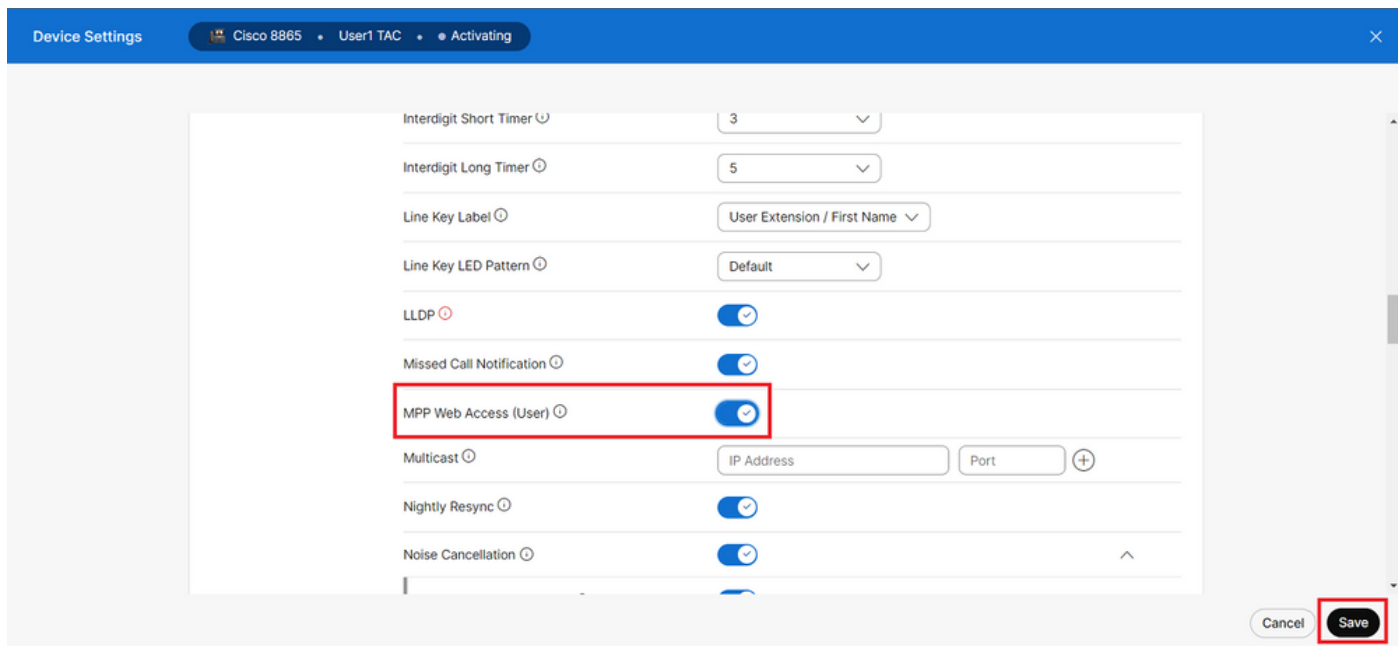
Device Settings

Cisco 8865 • User1 TAC • ● Activating

Interdigit Short Timer
3

Interdigit Long Timer
5

Line Key Label
User Extension / First Name

Line Key LED Pattern
Default

LLDP

Missed Call Notification

MPP Web Access (User)

Multicast
IP Address
Port

Nightly Resync

Noise Cancellation

Cancel
Save